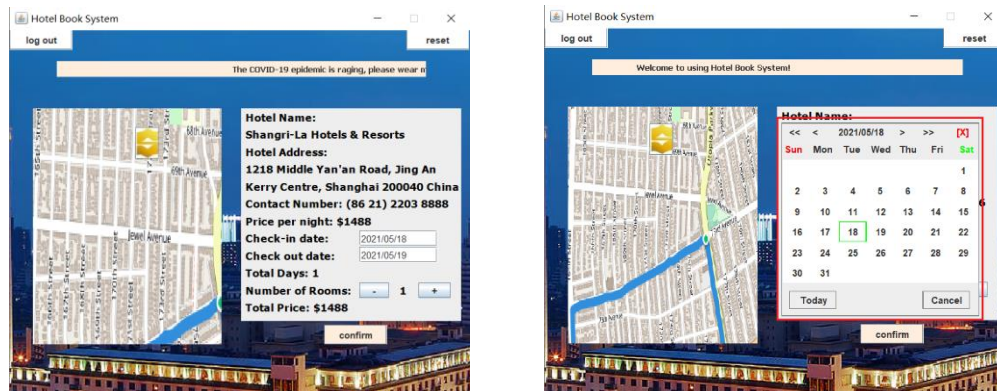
Hotel Book System

log out

reset

The COVID-19 epidemic is raging, please wear m

Hotel Name:
Shangri-La Hotels & Resorts
Hotel Address:
1218 Middle Yan'an Road, Jing An
Kerry Centre, Shanghai 200040 China
Contact Number: (86 21) 2203 8888
Price per night: $1488
Check-in date: 2021/05/18
Check out date: 2021/05/19
Total Days: 1
Number of Rooms: - 1 +
Total Price: $1488

confirm

Jewel Avenue

Hotel Book System

log out

reset

Welcome to using Hotel Book System!

Hotel Name:

<< < 2021/05/18 > >> [X]

| Sun | Mon | Tue | Wed | Thu | Fri | Sat |
|---|---|---|---|---|---|---|
| | | | | | | 1 |
| 2 | 3 | 4 | 5 | 6 | 7 | 8 |
| 9 | 10 | 11 | 12 | 13 | 14 | 15 |
| 16 | 17 | 18 | 19 | 20 | 21 | 22 |
| 23 | 24 | 25 | 26 | 27 | 28 | 29 |
| 30 | 31 | | | | | |

Today

Cancel

confirm